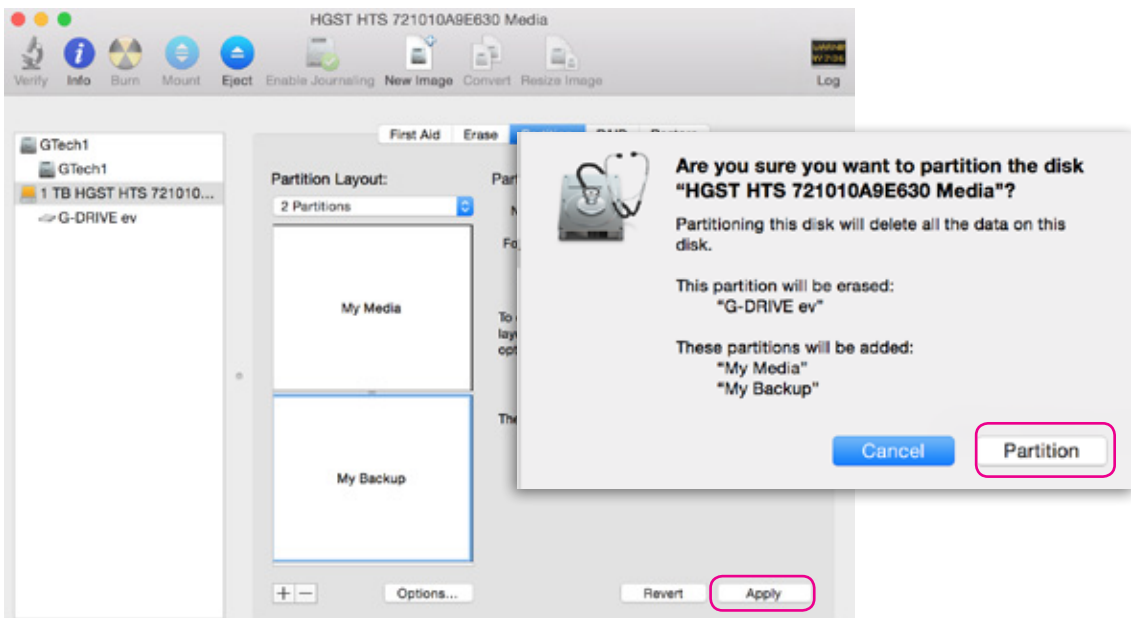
HGST HTS 721010A9E630 Media

Verify Info Burn Mount Eject Enable Journaling New Image Convert Resize Image Log

GTech1
GTech1
1 TB HGST HTS 721010...
G-DRIVE ev

First Aid Erase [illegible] RAID Restore

Partition Layout:
2 Partitions

My Media

My Backup

Part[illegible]
N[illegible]
Fo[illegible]
To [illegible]
lay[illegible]
opt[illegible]
The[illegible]

+ — Options... Revert Apply

Are you sure you want to partition the disk "HGST HTS 721010A9E630 Media"?

Partitioning this disk will delete all the data on this disk.

This partition will be erased:
"G-DRIVE ev"

These partitions will be added:
"My Media"
"My Backup"

Cancel Partition